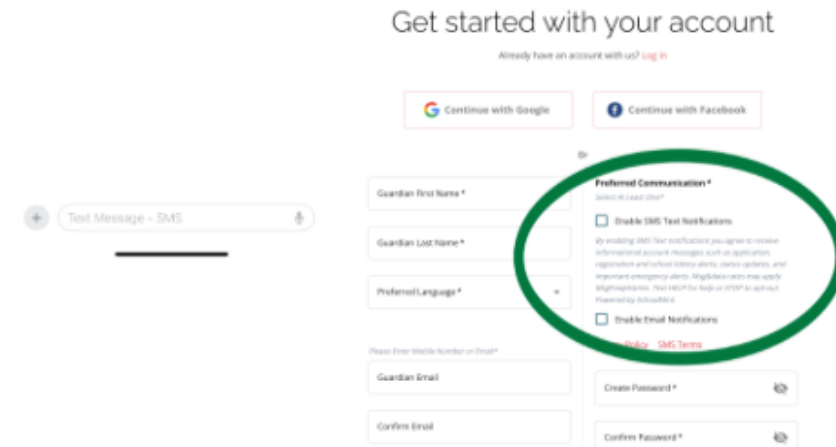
Text Message - SMS

Get started with your account

Already have an account with us? Log in

Continue with Google

Continue with Facebook

Or

Guardian First Name *

Guardian Last Name *

Preferred Language *

Please Enter Mobile Number or Email*

Guardian Email

Confirm Email

Preferred Communication *

Select At Least One*

Enable SMS Text Notifications

By enabling SMS Text notifications you agree to receive informational account messages such as application, registration and school lottery alerts, status updates, and important emergency alerts. Msg&data rates may apply. Msg frequency varies. Text HELP for help or STOP to opt out. Powered by SchoolMint.

Enable Email Notifications

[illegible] Policy SMS Terms

Create Password *

Confirm Password *